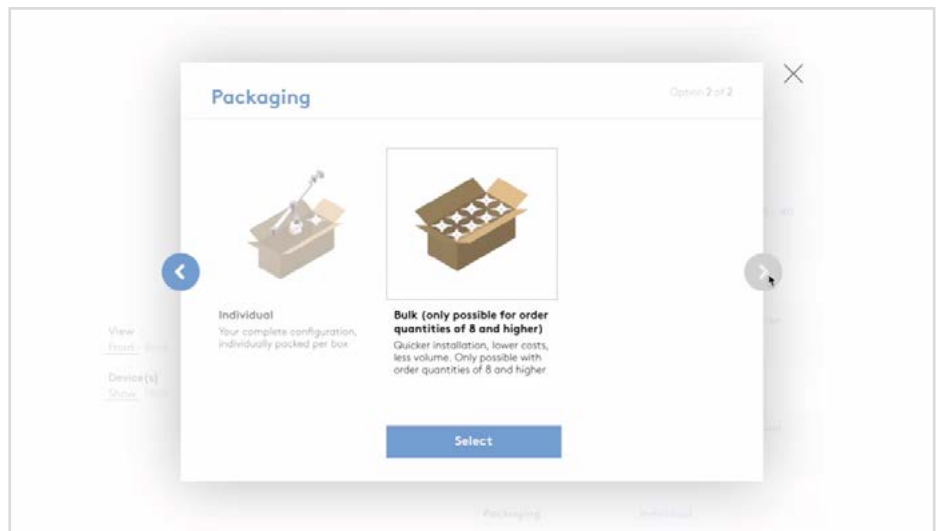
Packaging

Option 2 of 2

Individual
Your complete configuration, individually packed per box

Bulk (only possible for order quantities of 8 and higher)
Quicker installation, lower costs, less volume. Only possible with order quantities of 8 and higher

Select

View
Front

Device(s)
Show

Packaging

Individual